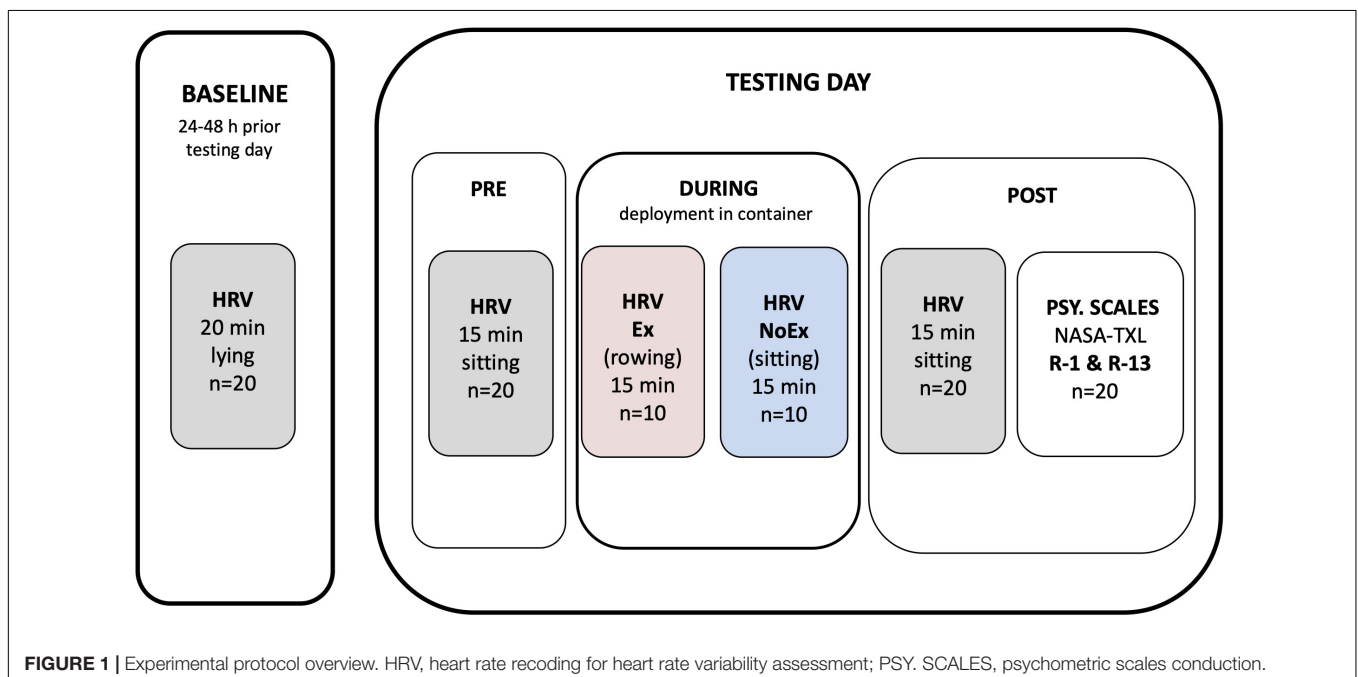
BASELINE
24-48 h prior testing day

HRV
20 min
lying
n=20

TESTING DAY

PRE

HRV
15 min
sitting
n=20

DURING
deployment in container

HRV
Ex
(rowing)
15 min
n=10

HRV
NoEx
(sitting)
15 min
n=10

POST

HRV
15 min
sitting
n=20

PSY. SCALES
NASA-TXL
R-1 & R-13
n=20

FIGURE 1 | Experimental protocol overview. HRV, heart rate recoding for heart rate variability assessment; PSY. SCALES, psychometric scales conduction.